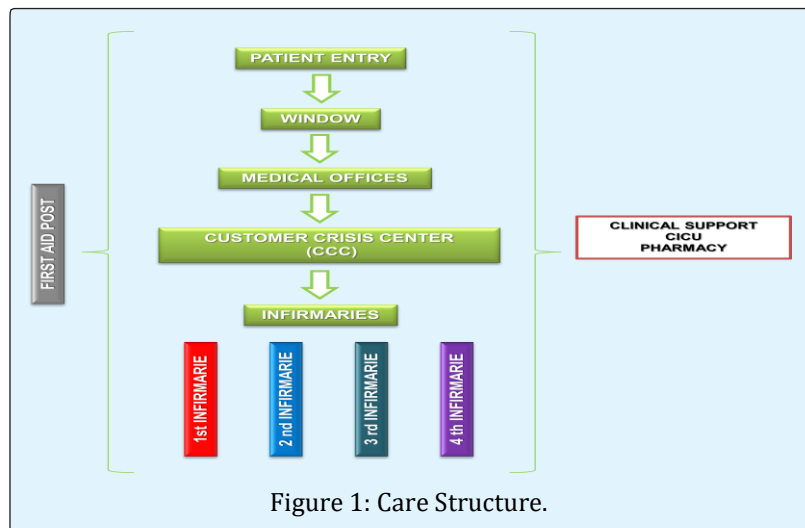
FIRST AID POST

PATIENT ENTRY

WINDOW

MEDICAL OFFICES

CUSTOMER CRISIS CENTER (CCC)

INFIRMARIES

1st INFIRMARIE

2 nd INFIRMARIE

3 rd INFIRMARIE

4 th INFIRMARIE

CLINICAL SUPPORT
CICU
PHARMACY

Figure 1: Care Structure.